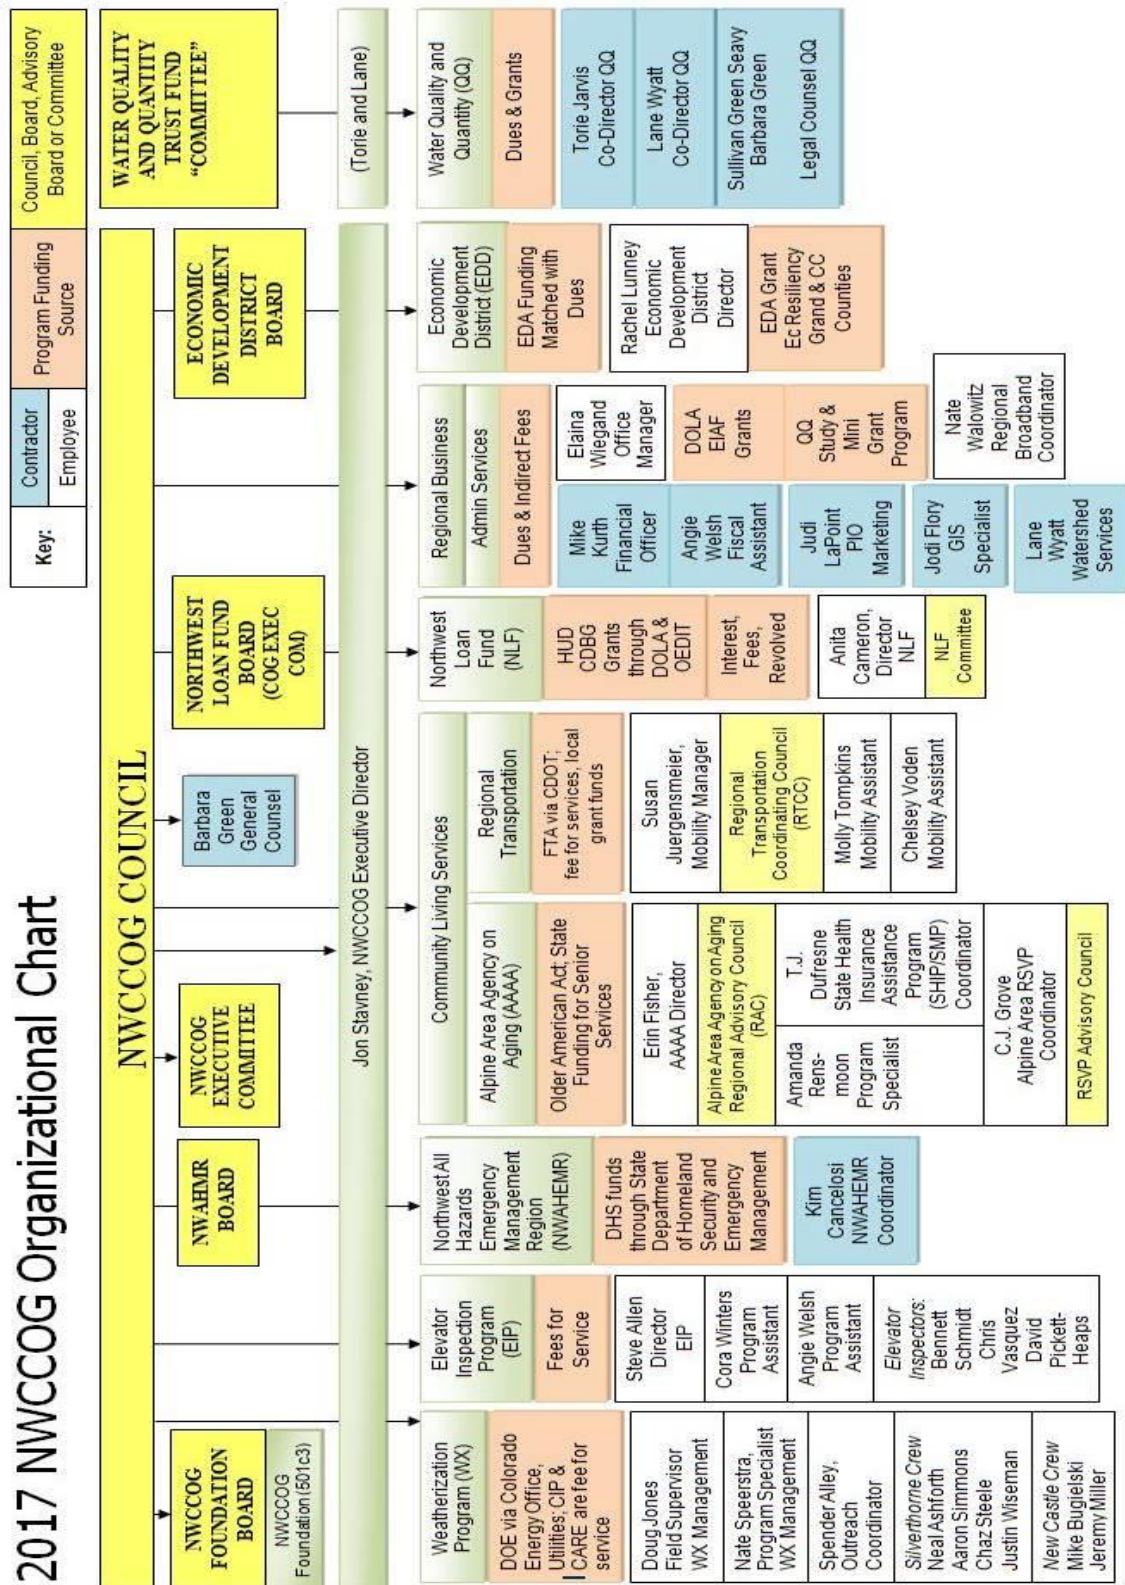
2017 NWCCOG Organizational Chart

Key: Contractor | Employee | Program Funding Source | Council, Board, Advisory Board or Committee

NWCCOG COUNCIL

WATER QUALITY AND QUANTITY TRUST FUND "COMMITTEE"

(Torie and Lane)

Water Quality and Quantity (QQ)
Dues & Grants
Torie Jarvis Co-Director QQ
Lane Wyatt Co-Director QQ
Sullivan Green Seavy Barbara Green
Legal Counsel QQ

ECONOMIC DEVELOPMENT DISTRICT BOARD

Economic Development District (EDD)
EDA Funding Matched with Dues
Rachel Lunney Economic Development District Director
EDA Grant Ec Resiliency Grand & CC Counties

Regional Business
Admin Services
Dues & Indirect Fees
Elaina Wiegand Office Manager
DOLA EIAF Grants
QQ Study & Mini Grant Program
Nate Walowitz Regional Broadband Coordinator
Mike Kurth Financial Officer
Angie Welsh Fiscal Assistant
Judi LaPoint PIO Marketing
Jodi Flory GIS Specialist
Lane Wyatt Watershed Services

NORTHWEST LOAN FUND BOARD (COG EXEC COM)

Northwest Loan Fund (NLF)
HUD CDBG Grants through DOLA & OEDIT
Interest, Fees, Revolved
Anita Cameron, Director NLF
NLF Committee

Barbara Green General Counsel

Jon Stavney, NWCCOG Executive Director

Community Living Services

Regional Transportation
FTA via CDOT; fee for services, local grant funds
Susan Juergensmeier, Mobility Manager
Regional Transportation Coordinating Council (RTCC)
Molly Tompkins Mobility Assistant
Chelsey Voden Mobility Assistant

Alpine Area Agency on Aging (AAAA)
Older American Act; State Funding for Senior Services
Erin Fisher, AAAA Director
Alpine Area Agency on Aging Regional Advisory Council (RAC)
T.J. Dufresne State Health Insurance Assistance Program (SHIP/SMP) Coordinator
Amanda Rensmoon Program Specialist
C.J. Grove Alpine Area RSVP Coordinator
RSVP Advisory Council

NWCCOG EXECUTIVE COMMITTEE

NWAHMR BOARD

Northwest All Hazards Emergency Management Region (NWAHEMR)
DHS funds through State Department of Homeland Security and Emergency Management
Kim Cancelosi NWAHEMR Coordinator

Elevator Inspection Program (EIP)
Fees for Service
Steve Allen Director EIP
Cora Winters Program Assistant
Angie Welsh Program Assistant
Elevator Inspectors: Bennett Schmidt Chris Vasquez David Pickett-Heaps

NWCCOG FOUNDATION BOARD
NWCCOG Foundation (501c3)

Weatherization Program (WX)
DOE via Colorado Energy Office, Utilities; CIP & CARE are fee for service
Doug Jones Field Supervisor WX Management
Nate Speerstra, Program Specialist WX Management
Spender Alley, Outreach Coordinator
Silverthorne Crew Neal Ashforth Aaron Simmons Chaz Steele Justin Wiseman
New Castle Crew Mike Bugielski Jeremy Miller